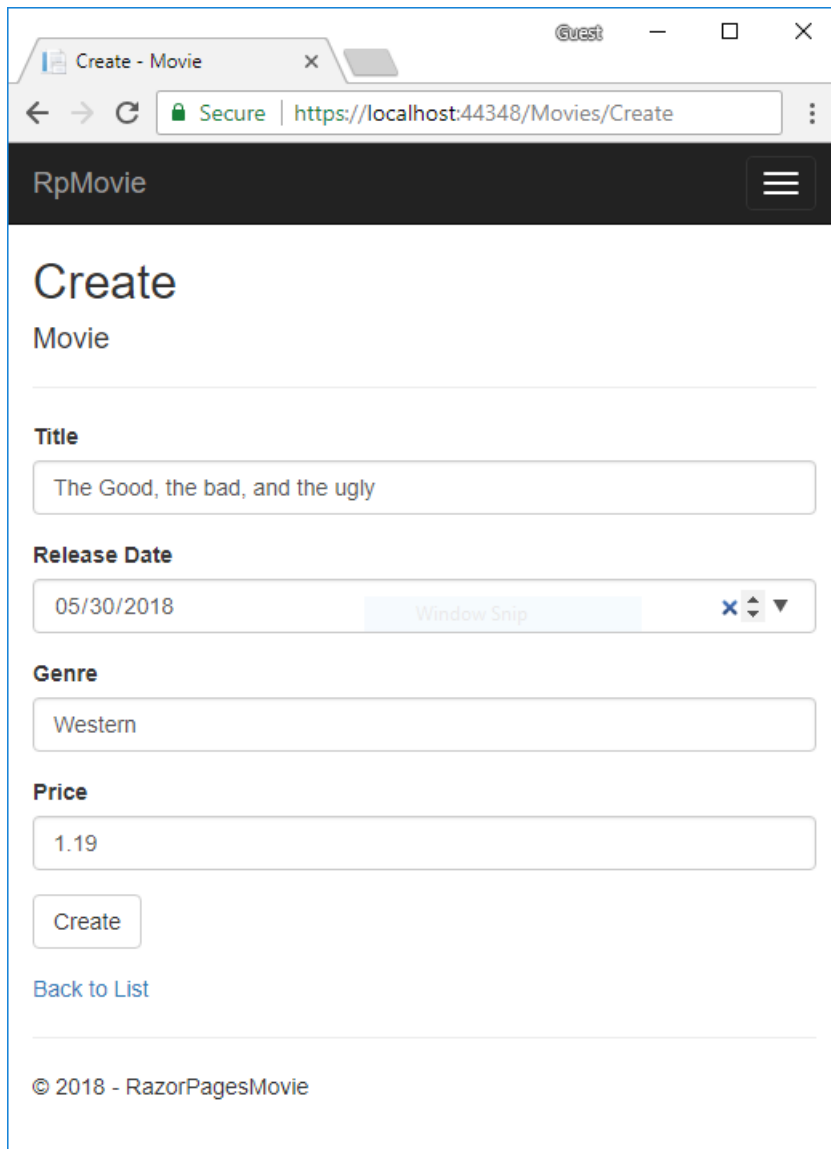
Guest

Create - Movie ×

Secure | https://localhost:44348/Movies/Create

RpMovie

Create

Movie

Title

The Good, the bad, and the ugly

Release Date

05/30/2018

Window Snip

Genre

Western

Price

1.19

Create

Back to List

© 2018 - RazorPagesMovie